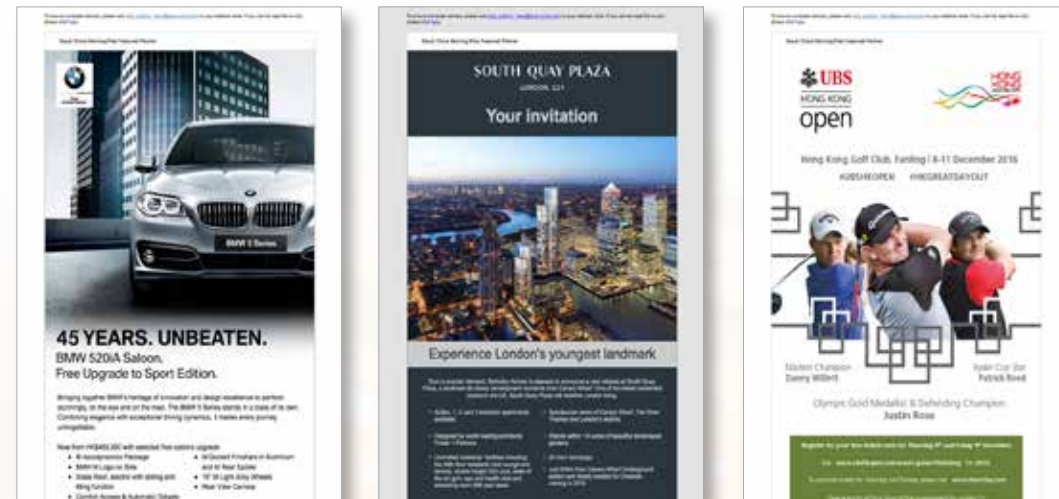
45 YEARS. UNBEATEN.

BMW 520iA Saloon.

Free Upgrade to Sport Edition.

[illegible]

SOUTH QUAY PLAZA

LONDON E14

Your invitation

Experience London's youngest landmark

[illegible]

UBS

HONG KONG

open

Hong Kong Golf Club, Fanling | 8-11 December 2016

#UBSHKOPEN #HKGREATDAYOUT

Masters Champion

Danny Willett

Ryder Cup Star

Patrick Reed

Olympic Gold Medallist & Defending Champion

Justin Rose

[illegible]